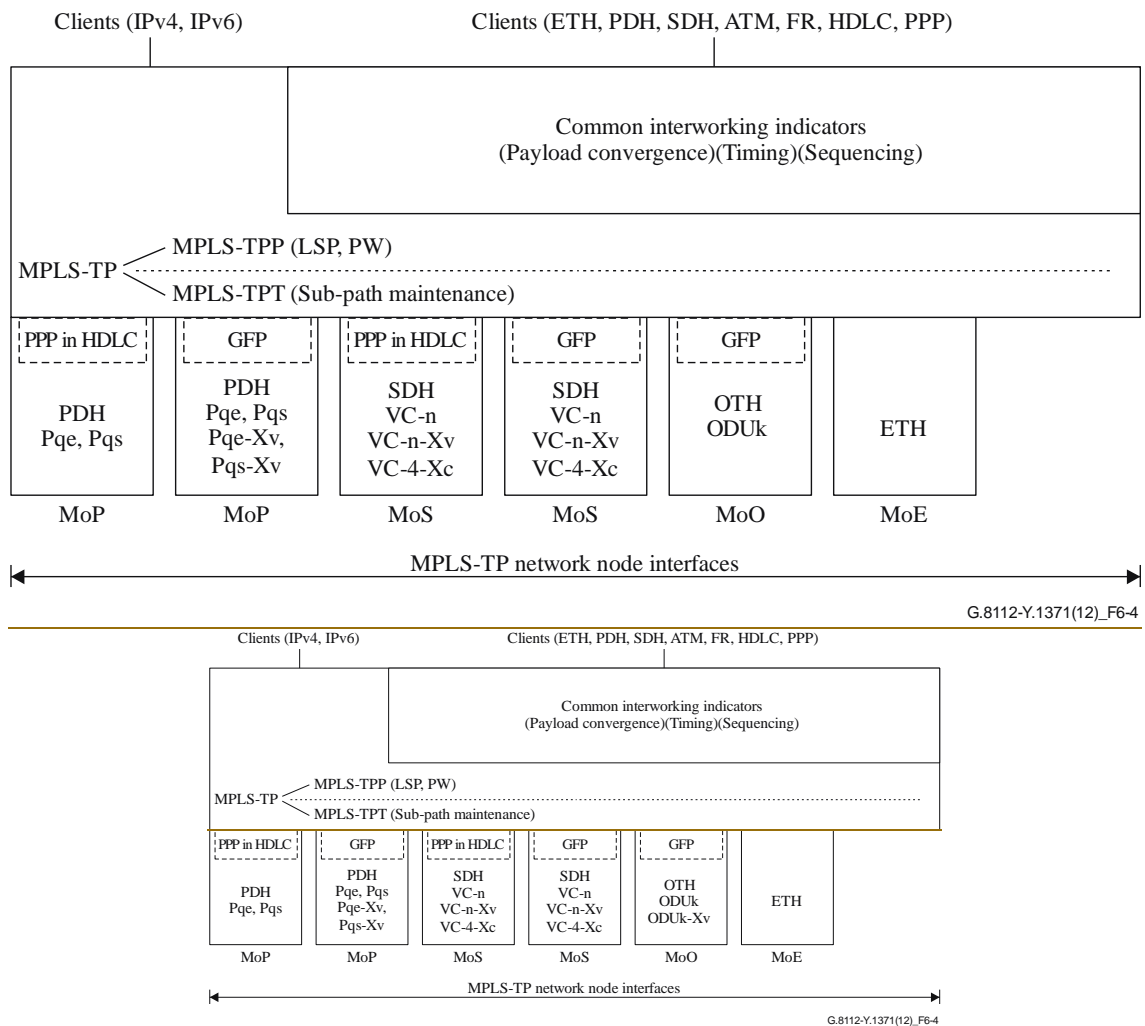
Clients (IPv4, IPv6)

Clients (ETH, PDH, SDH, ATM, FR, HDLC, PPP)

Common interworking indicators
(Payload convergence)(Timing)(Sequencing)

MPLS-TPP (LSP, PW)
MPLS-TP
MPLS-TPT (Sub-path maintenance)

PPP in HDLC
PDH
Pqe, Pqs
MoP

GFP
PDH
Pqe, Pqs
Pqe-Xv,
Pqs-Xv
MoP

PPP in HDLC
SDH
VC-n
VC-n-Xv
VC-4-Xc
MoS

GFP
SDH
VC-n
VC-n-Xv
VC-4-Xc
MoS

GFP
OTH
ODUk
MoO

ETH
MoE

MPLS-TP network node interfaces

G.8112-Y.1371(12)_F6-4

Clients (IPv4, IPv6)

Clients (ETH, PDH, SDH, ATM, FR, HDLC, PPP)

Common interworking indicators
(Payload convergence)(Timing)(Sequencing)

MPLS-TPP (LSP, PW)
MPLS-TP
MPLS-TPT (Sub-path maintenance)

PPP in HDLC
PDH
Pqe, Pqs
MoP

GFP
PDH
Pqe, Pqs
Pqe-Xv,
Pqs-Xv
MoP

PPP in HDLC
SDH
VC-n
VC-n-Xv
VC-4-Xc
MoS

GFP
SDH
VC-n
VC-n-Xv
VC-4-Xc
MoS

GFP
OTH
ODUk
ODUk-Xv
MoO

ETH
MoE

MPLS-TP network node interfaces

G.8112-Y.1371(12)_F6-4